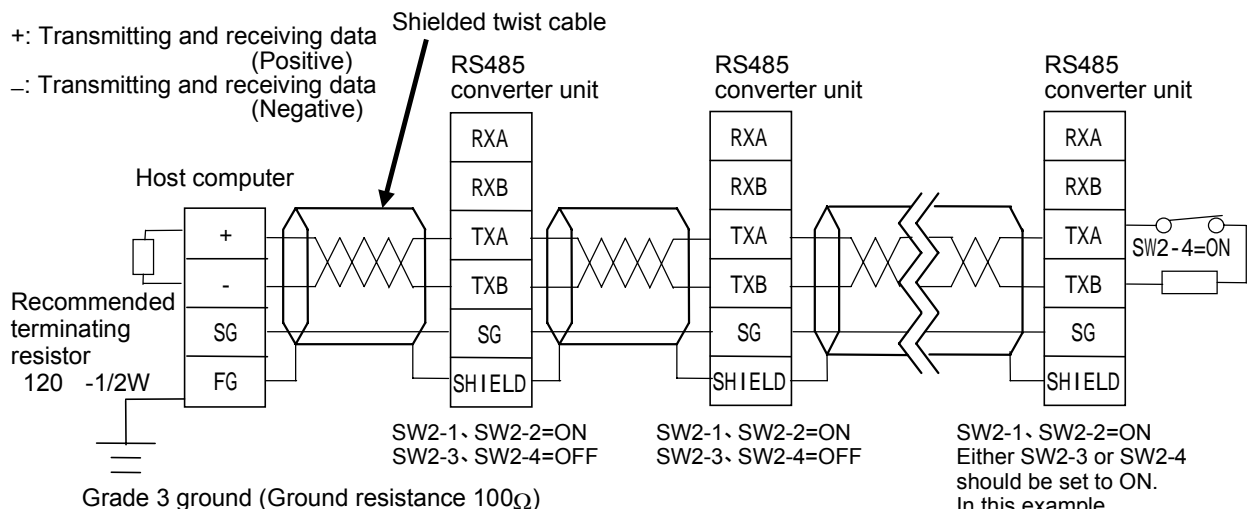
+: Transmitting and receiving data (Positive)
–: Transmitting and receiving data (Negative)

Shielded twist cable

RS485 converter unit

RS485 converter unit

RS485 converter unit

Host computer

| + |
|---|
| - |
| SG |
| FG |

Recommended terminating resistor 120 -1/2W

| RXA |
|---|
| RXB |
| TXA |
| TXB |
| SG |
| SHIELD |

| RXA |
|---|
| RXB |
| TXA |
| TXB |
| SG |
| SHIELD |

| RXA |
|---|
| RXB |
| TXA |
| TXB |
| SG |
| SHIELD |

SW2-4=ON

SW2-1、SW2-2=ON
SW2-3、SW2-4=OFF

SW2-1、SW2-2=ON
SW2-3、SW2-4=OFF

SW2-1、SW2-2=ON
Either SW2-3 or SW2-4 should be set to ON.
In this example

Grade 3 ground (Ground resistance 100$\Omega$)